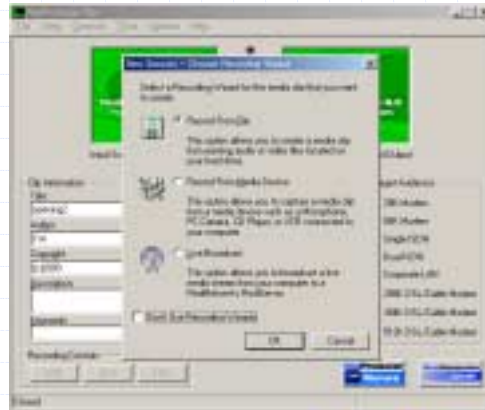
New Session - Choose Recording Wizard

Select a Recording Wizard for the media clip that you want to create.

Record From File

This option allows you to create a media clip from existing audio or video files located on your hard drive.

Record From Media Device

This option allows you to capture a media clip from a media device such as a microphone, PC Camera, CD Player, or VCR connected to your computer.

Live Broadcast

This option allows you to broadcast a live media stream from your computer to a RealNetworks RealServer.

Start this Recording Wizard

OK

Cancel

Clip Information

Title:

Author:

Copyright:

Description:

Keywords:

Recording Controls

Target Audience

28K Modem

56K Modem

Single ISDN

Dual ISDN

Corporate LAN

256K DSL/Cable Modem

384K DSL/Cable Modem

512K DSL/Cable Modem

Stopped